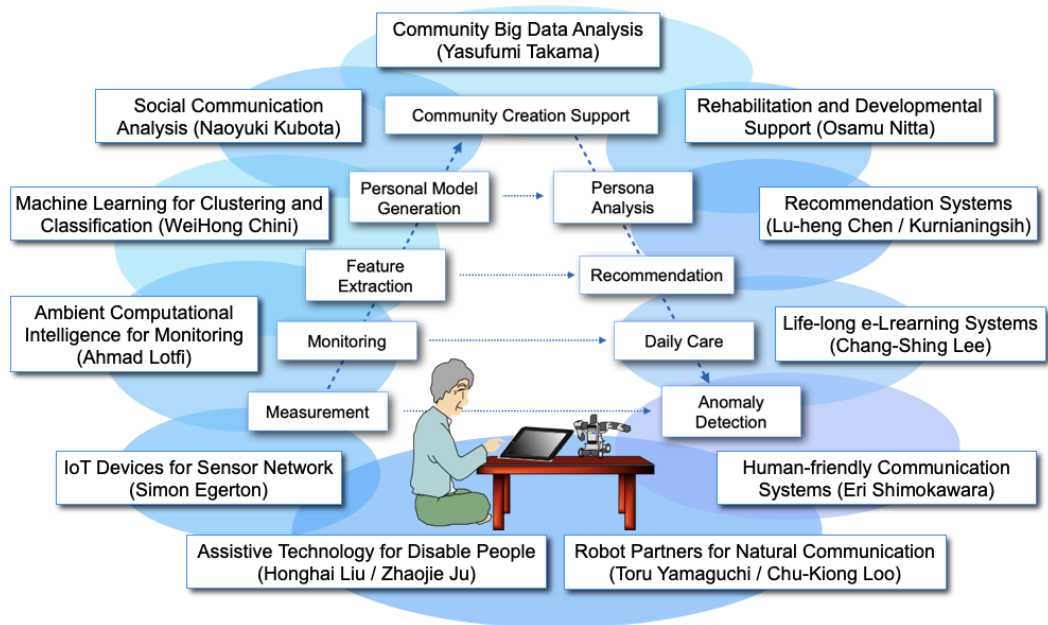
Community Big Data Analysis (Yasufumi Takama)

Social Communication Analysis (Naoyuki Kubota)

Community Creation Support

Rehabilitation and Developmental Support (Osamu Nitta)

Machine Learning for Clustering and Classification (WeiHong Chini)

Personal Model Generation

Persona Analysis

Recommendation Systems (Lu-heng Chen / Kurnianingsih)

Feature Extraction

Recommendation

Ambient Computational Intelligence for Monitoring (Ahmad Lotfi)

Monitoring

Daily Care

Life-long e-Lrearning Systems (Chang-Shing Lee)

Measurement

Anomaly Detection

IoT Devices for Sensor Network (Simon Egerton)

Human-friendly Communication Systems (Eri Shimokawara)

Assistive Technology for Disable People (Honghai Liu / Zhaojie Ju)

Robot Partners for Natural Communication (Toru Yamaguchi / Chu-Kiong Loo)